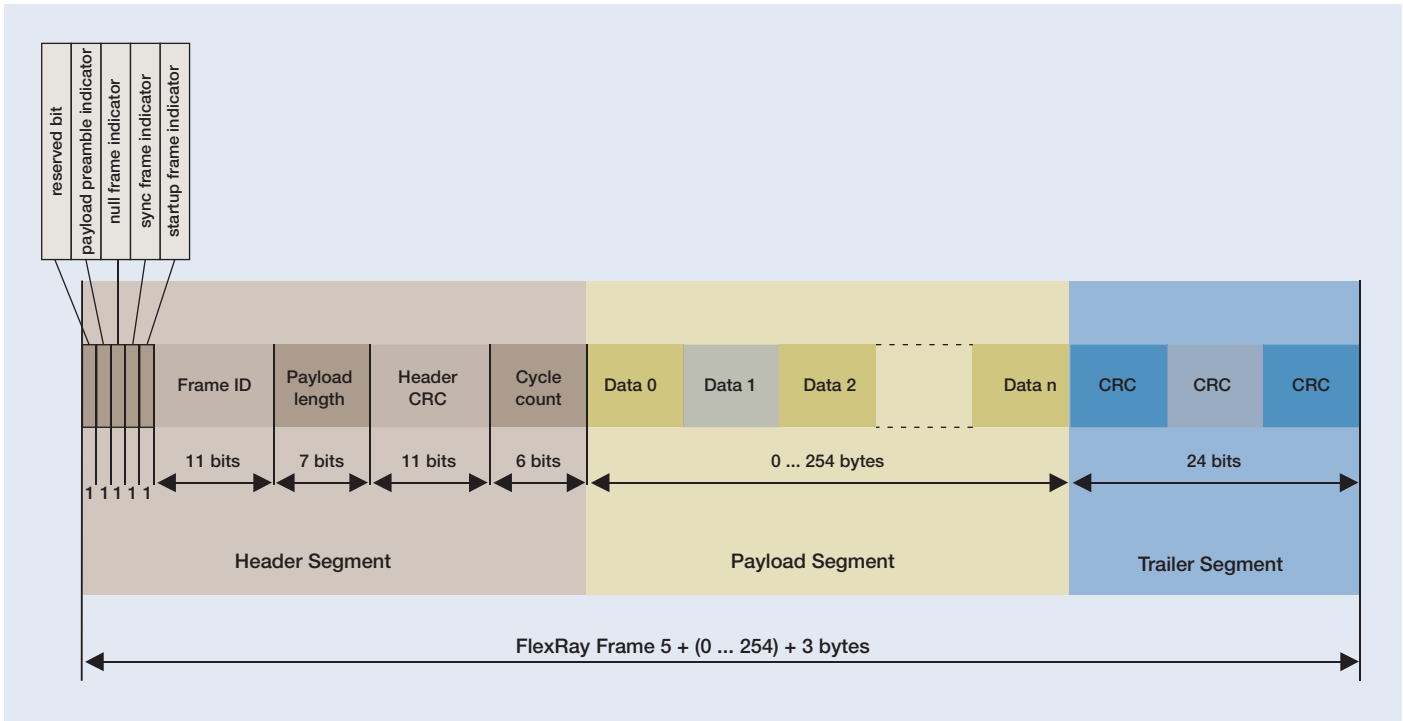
reserved bit
payload preamble indicator
null frame indicator
sync frame indicator
startup frame indicator

Frame ID
Payload length
Header CRC
Cycle count
Data 0
Data 1
Data 2
Data n
CRC
CRC
CRC

1 1 1 1 1
11 bits
7 bits
11 bits
6 bits
0 ... 254 bytes
24 bits

Header Segment
Payload Segment
Trailer Segment

FlexRay Frame 5 + (0 ... 254) + 3 bytes